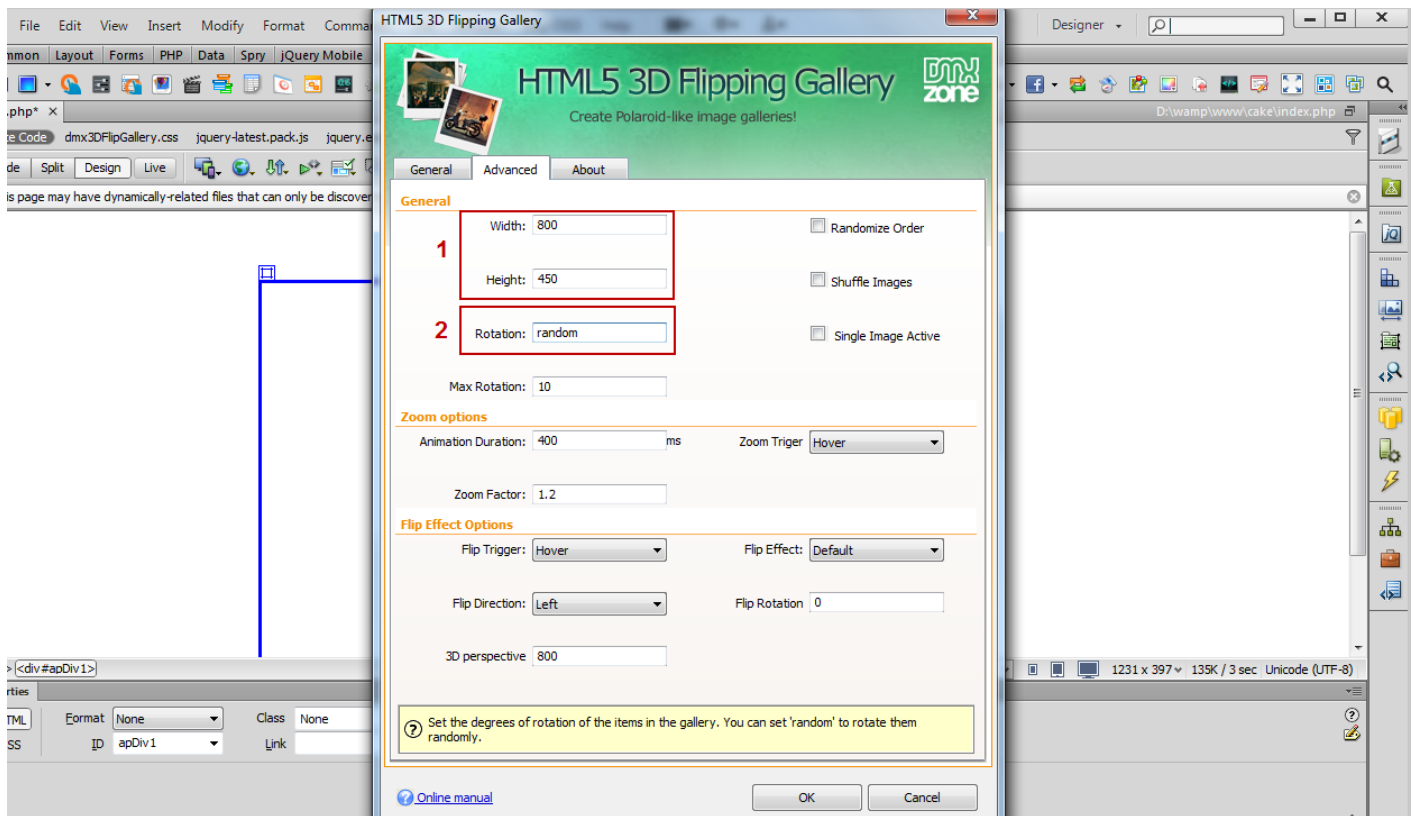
File Edit View Insert Modify Format Comma

HTML5 3D Flipping Gallery

Designer

mmon Layout Forms PHP Data Spry jQuery Mobile

.php* ×

e Code dmx3DFlipGallery.css jquery-latest.pack.js jquery.e

de Split Design Live

is page may have dynamically-related files that can only be discover

D:\wamp\www\cake\index.php

HTML5 3D Flipping Gallery

Create Polaroid-like image galleries!

DMX zone

General Advanced About

General

1

Width: 800

Height: 450

Randomize Order

Shuffle Images

2

Rotation: random

Single Image Active

Max Rotation: 10

Zoom options

Animation Duration: 400 ms

Zoom Triger Hover

Zoom Factor: 1.2

Flip Effect Options

Flip Trigger: Hover

Flip Effect: Default

Flip Direction: Left

Flip Rotation 0

3D perspective 800

Set the degrees of rotation of the items in the gallery. You can set 'random' to rotate them randomly.

Online manual

OK

Cancel

<div#apDiv1>

1231 x 397 135K / 3 sec Unicode (UTF-8)

rties

TML Format None Class None

SS ID apDiv1 Link